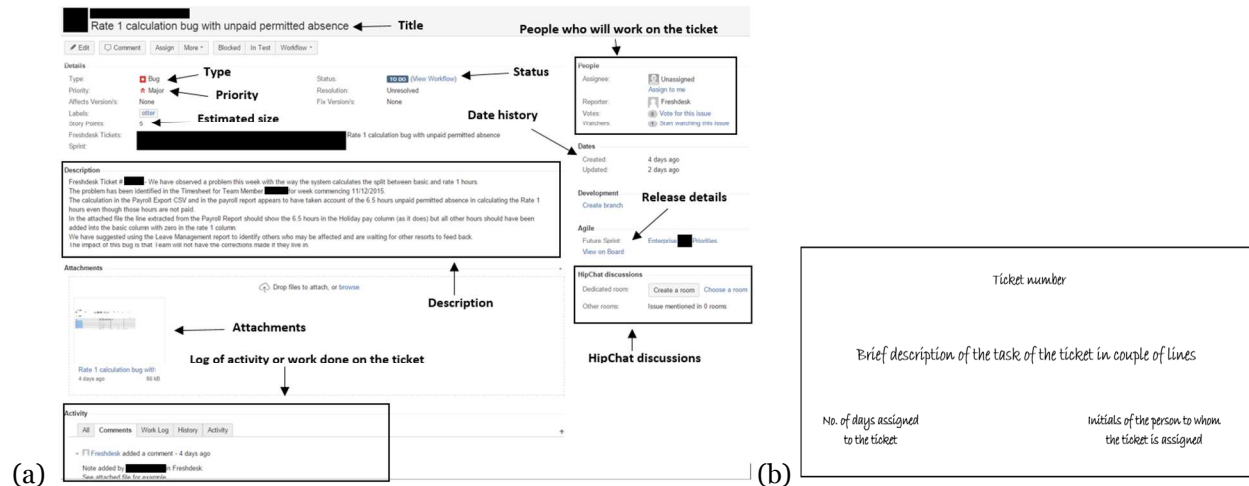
Rate 1 calculation bug with unpaid permitted absence ← Title

Edit | Comment | Assign | More | Blocked | In Test | Workflow

People who will work on the ticket

Details

Type: Bug ← Type
Priority: Major ← Priority
Affects Version/s: None
Labels: other
Story Points: 5 ← Estimated size
Freshdesk Tickets: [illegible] Rate 1 calculation bug with unpaid permitted absence
Sprint:

Status: TO DO (View Workflow) ← Status
Resolution: Unresolved
Fix Version/s: None

People
Assignee: Unassigned
Assign to me
Reporter: Freshdesk
Votes: Vote for this issue
Watchers: Start watching this issue

Date history

Dates
Created: 4 days ago
Updated: 2 days ago

Development
Create branch

Release details

Agile
Future Sprint: Enterprise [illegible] Priorities
View on Board

Description
Freshdesk Ticket # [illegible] - We have observed a problem this week with the way the system calculates the split between basic and rate 1 hours.
The problem has been identified in the Timesheet for Team Member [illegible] for week commencing 11/12/2015.
The calculation in the Payroll Export CSV and in the payroll report appears to have taken account of the 6.5 hours unpaid permitted absence in calculating the Rate 1 hours even though those hours are not paid.
In the attached file the line extracted from the Payroll Report should show the 6.5 hours in the Holiday pay column (as it does) but all other hours should have been added into the basic column with zero in the rate 1 column.
We have suggested using the Leave Management report to identify others who may be affected and are waiting for other resorts to feed back.
The impact of this bug is that Team will not have the corrections made if they live in.

Attachments
Drop files to attach, or browse

Description

Attachments
Rate 1 calculation bug with...
4 days ago 86 kB

Log of activity or work done on the ticket

HipChat discussions
Dedicated room: Create a room Choose a room
Other rooms: Issue mentioned in 0 rooms

HipChat discussions

Activity
All | Comments | Work Log | History | Activity
Freshdesk added a comment - 4 days ago
Note added by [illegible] in Freshdesk:
See attached file for example.

(a)

(b)

Ticket number

Brief description of the task of the ticket in couple of lines

No. of days assigned to the ticket

Initials of the person to whom the ticket is assigned